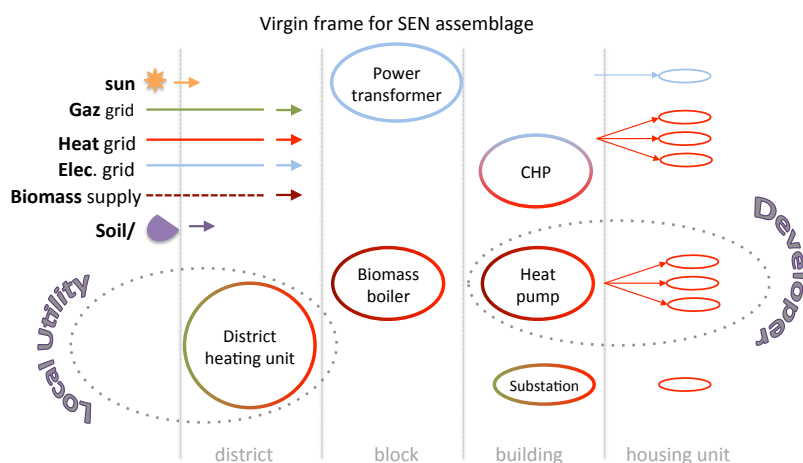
Virgin frame for SEN assemblage

sun
Gaz grid
Heat grid
Elec. grid
Biomass supply
Soil/

Power transformer

CHP

Biomass boiler

Heat pump

District heating unit

Substation

Local Utility

Developer

district
block
building
housing unit